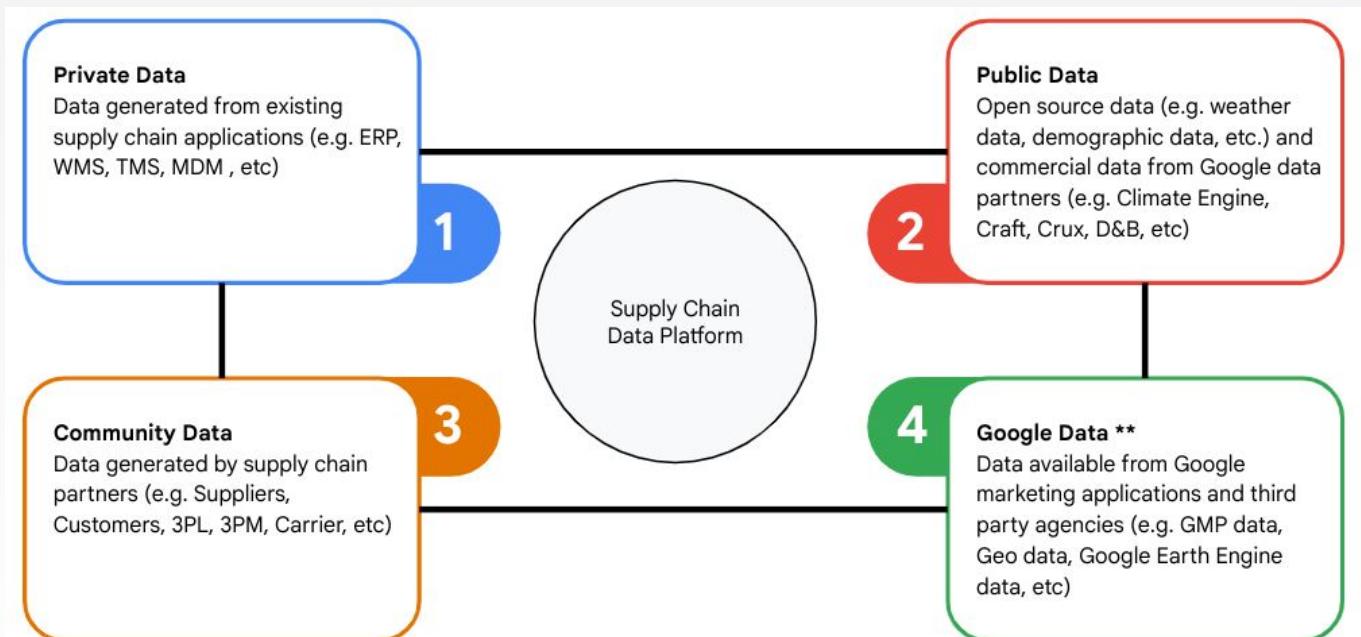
Private Data
Data generated from existing supply chain applications (e.g. ERP, WMS, TMS, MDM , etc)

1

Public Data
Open source data (e.g. weather data, demographic data, etc.) and commercial data from Google data partners (e.g. Climate Engine, Craft, Crux, D&B, etc)

2

Supply Chain Data Platform

3

Community Data
Data generated by supply chain partners (e.g. Suppliers, Customers, 3PL, 3PM, Carrier, etc)

4

Google Data **
Data available from Google marketing applications and third party agencies (e.g. GMP data, Geo data, Google Earth Engine data, etc)